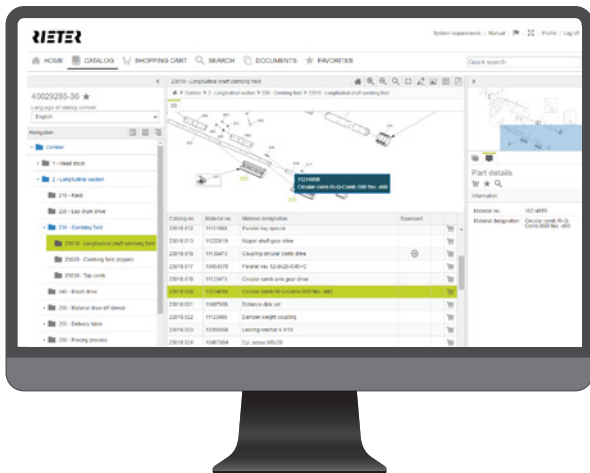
RIETER

System requirements | Manual | Profile | Log off

HOME | CATALOG | SHOPPING CART | SEARCH | DOCUMENTS | FAVORITES

Quick search

40029285-36 ★

Language of catalog content

English

Navigation

Comber

1 - Head stock

2 - Longitudinal section

210 - Rack

220 - Lap drum drive

230 - Combing field

23010 - Longitudinal shaft combing field

23020 - Combing field (nipper)

23030 - Top comb

240 - Brush drive

250 - Material draw-off device

260 - Delivery table

280 - Piecing process

23010 - Longitudinal shaft combing field

Comber > 2 - Longitudinal section > 230 - Combing field > 23010 - Longitudinal shaft combing field

11214658
Circular comb Ri-Q-Comb i500 flex -i400

| Catalog no. | Material no. | Material designation | Spare part | |
|---|---|---|---|---|
| 23010.012 | 11131669 | Parallel key special | | |
| 23010.013 | 11220819 | Nipper shaft gear drive | | |
| 23010.016 | 11130473 | Coupling circular comb drive | | |
| 23010.017 | 10464578 | Parallel key | | |
| 23010.018 | 11132473 | Circular comb end gear drive | | |
| 23010.020 | 11214658 | Circular comb Ri-Q-Comb i500 flex -i400 | | |
| 23010.021 | 11667508 | Distance disk set | | |
| 23010.022 | 11123466 | Damper weight coupling | | |
| 23010.023 | 10259558 | Locking washer | | |
| 23010.024 | 10467664 | Cyl. screw | | |

Part details

Information

Material no.: 11214658

Material designation: Circular comb Ri-Q-Comb i500 flex -i400